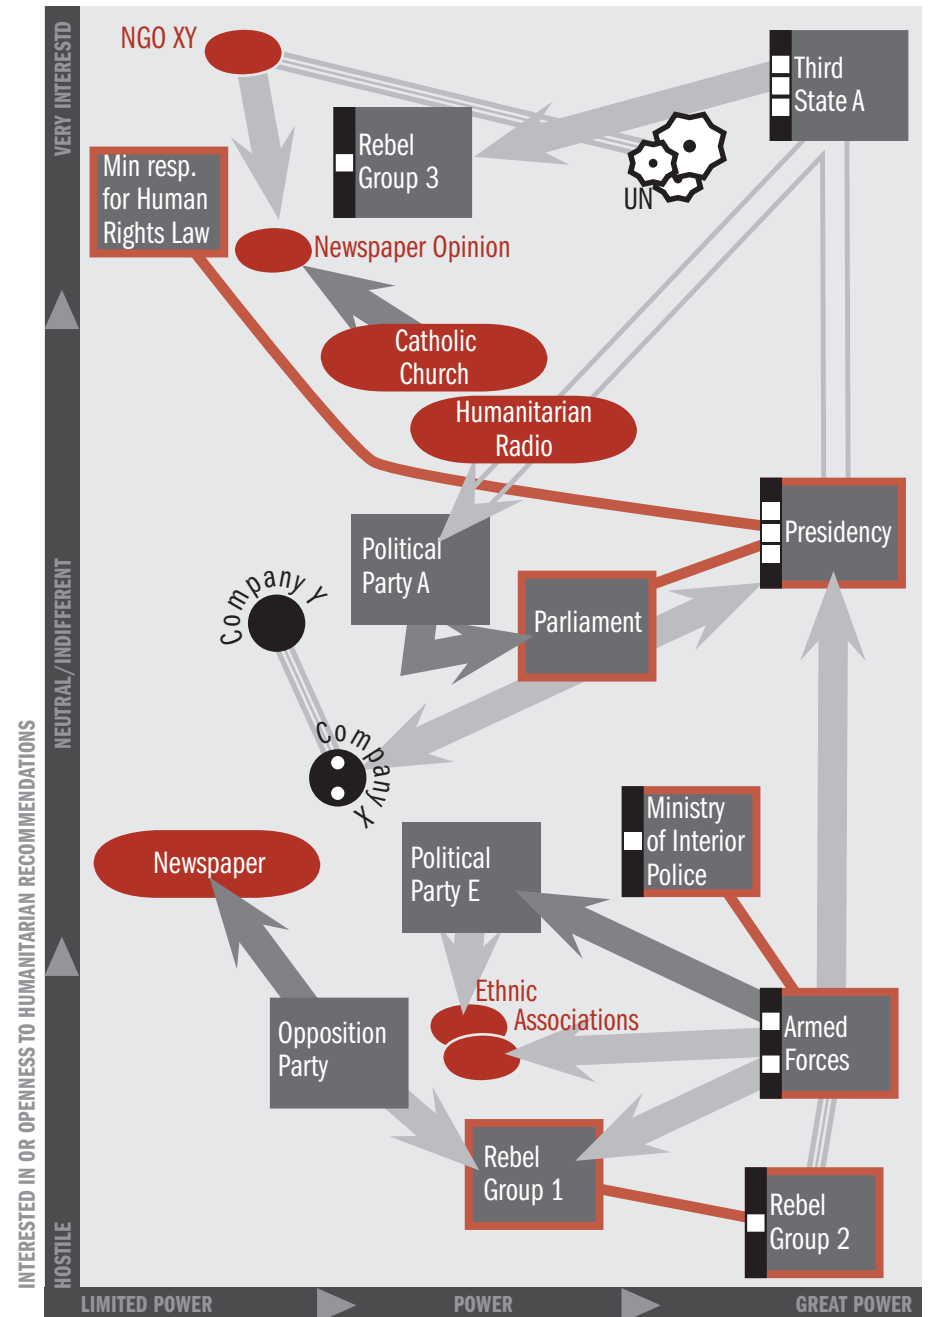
VERY INTERESTD

NEUTRAL/INDIFFERENT

HOSTILE

INTERESTED IN OR OPENNESS TO HUMANITARIAN RECOMMENDATIONS

NGO XY

Third State A

Rebel Group 3

UN

Min resp. for Human Rights Law

Newspaper Opinion

Catholic Church

Humanitarian Radio

Presidency

Political Party A

Company Y

Parliament

Company X

Ministry of Interior Police

Newspaper

Political Party E

Ethnic Associations

Opposition Party

Armed Forces

Rebel Group 1

Rebel Group 2

LIMITED POWER

POWER

GREAT POWER